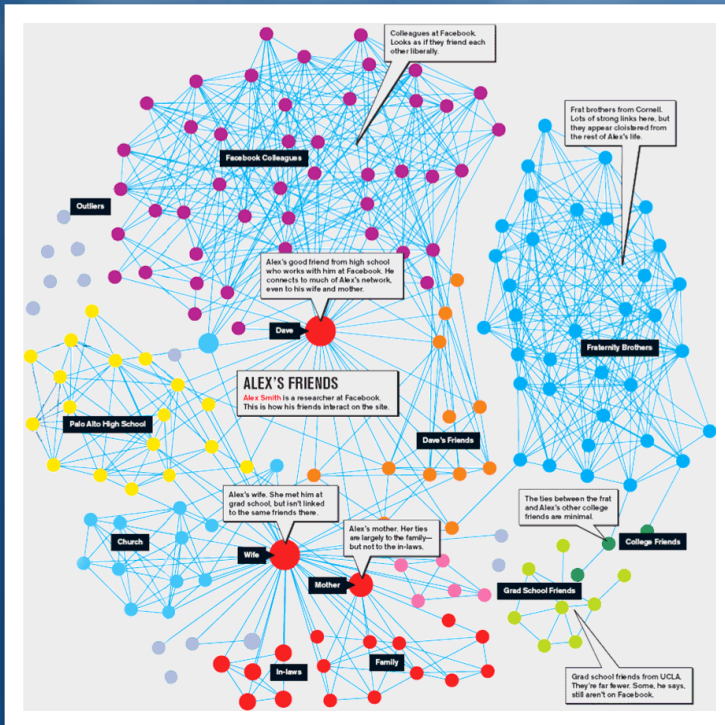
Colleagues at Facebook. Looks as if they friend each other liberally.

Facebook Colleagues

Outliers

Frat brothers from Cornell. Lots of strong links here, but they appear cloistered from the rest of Alex's life.

Alex's good friend from high school who works with him at Facebook. He connects to much of Alex's network, even to his wife and mother.

Dave

Fraternity Brothers

ALEX'S FRIENDS
Alex Smith is a researcher at Facebook. This is how his friends interact on the site.

Palo Alto High School

Dave's Friends

Alex's wife. She met him at grad school, but isn't linked to the same friends there.

The ties between the frat and Alex's other college friends are minimal.

Church

College Friends

Alex's mother. Her ties are largely to the family—but not to the in-laws.

Wife

Mother

Grad School Friends

Family

In-laws

Grad school friends from UCLA. They're far fewer. Some, he says, still aren't on Facebook.